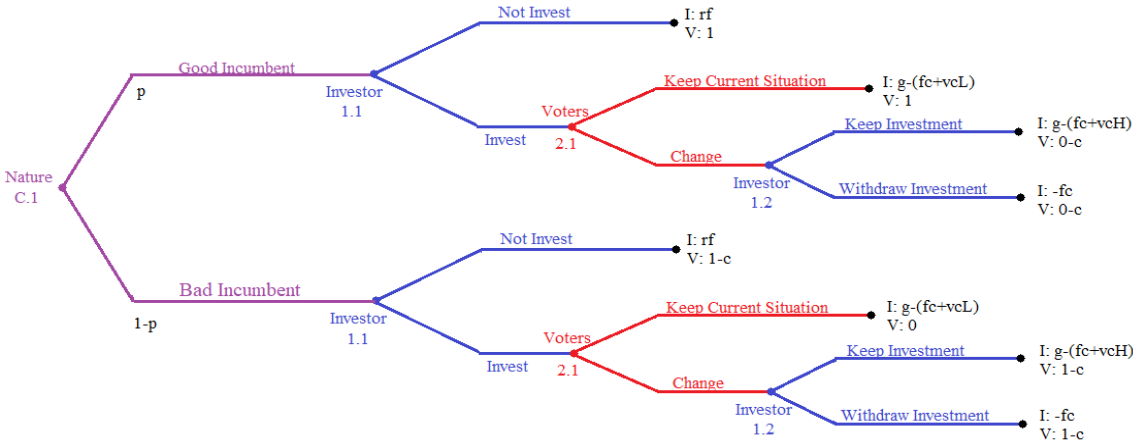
Nature
C.1

Good Incumbent
p

Investor
1.1

Not Invest
I: rf
V: 1

Invest

Voters
2.1

Keep Current Situation
I: g-(fc+vcL)
V: 1

Change

Investor
1.2

Keep Investment
I: g-(fc+vcH)
V: 0-c

Withdraw Investment
I: -fc
V: 0-c

Bad Incumbent
1-p

Investor
1.1

Not Invest
I: rf
V: 1-c

Invest

Voters
2.1

Keep Current Situation
I: g-(fc+vcL)
V: 0

Change

Investor
1.2

Keep Investment
I: g-(fc+vcH)
V: 1-c

Withdraw Investment
I: -fc
V: 1-c